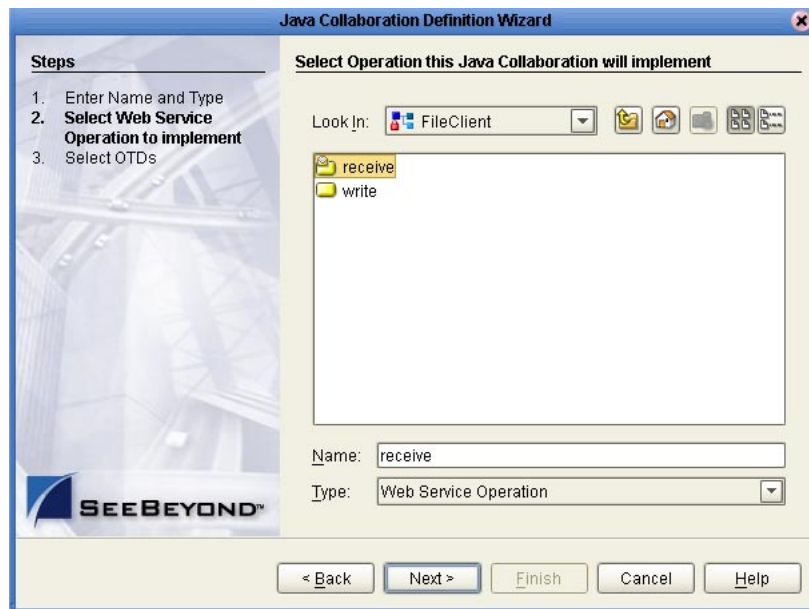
Java Collaboration Definition Wizard

Steps

1. Enter Name and Type
2. Select Web Service Operation to implement
3. Select OTDs

SEEBEYOND

Select Operation this Java Collaboration will implement

Look In: FileClient

receive
write

Name: receive

Type: Web Service Operation

< Back

Next >

Finish

Cancel

Help